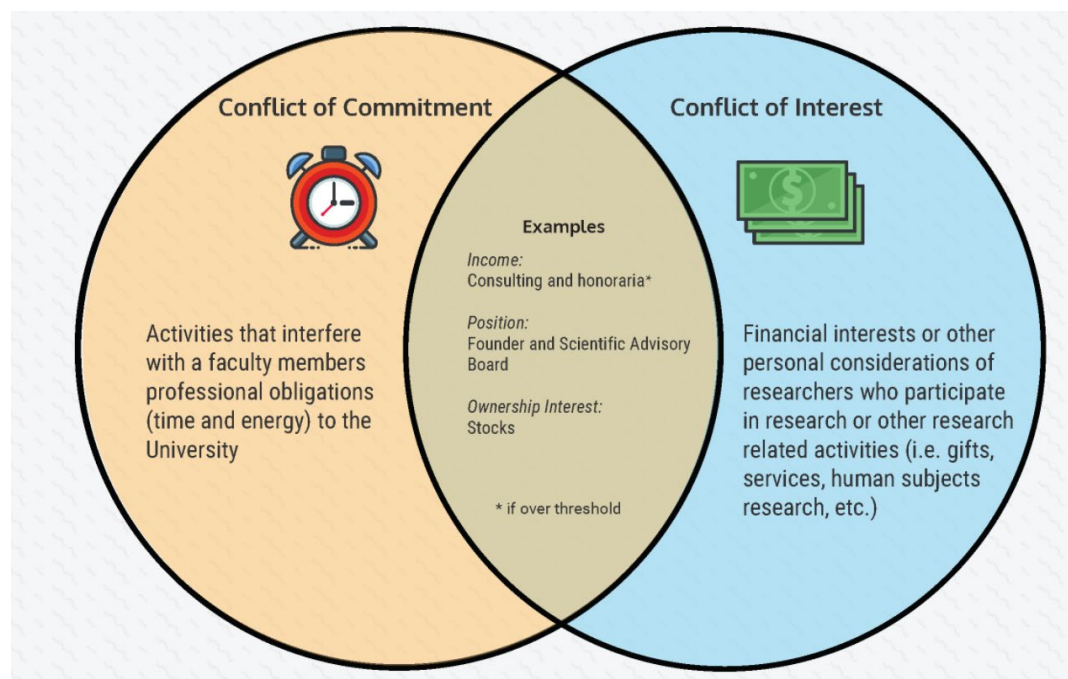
Conflict of Commitment

Activities that interfere with a faculty members professional obligations (time and energy) to the University

Examples

Income:
Consulting and honoraria*

Position:
Founder and Scientific Advisory Board

Ownership Interest:
Stocks

* if over threshold

Conflict of Interest

Financial interests or other personal considerations of researchers who participate in research or other research related activities (i.e. gifts, services, human subjects research, etc.)